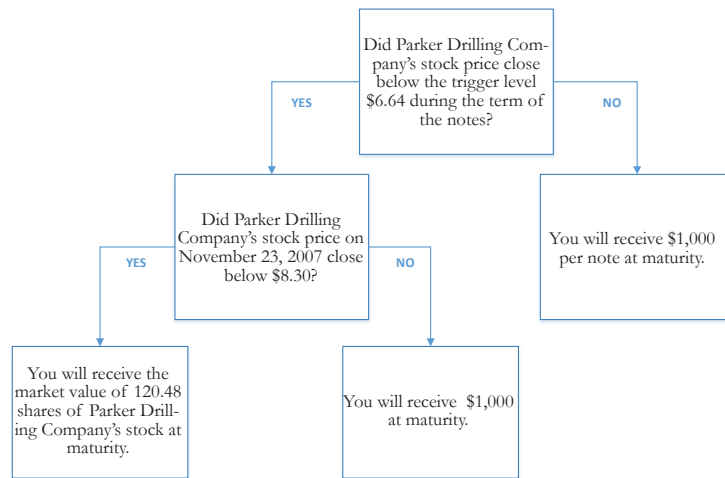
Did Parker Drilling Company's stock price close below the trigger level $6.64 during the term of the notes?

YES

NO

Did Parker Drilling Company's stock price on November 23, 2007 close below $8.30?

You will receive $1,000 per note at maturity.

YES

NO

You will receive the market value of 120.48 shares of Parker Drilling Company's stock at maturity.

You will receive $1,000 at maturity.